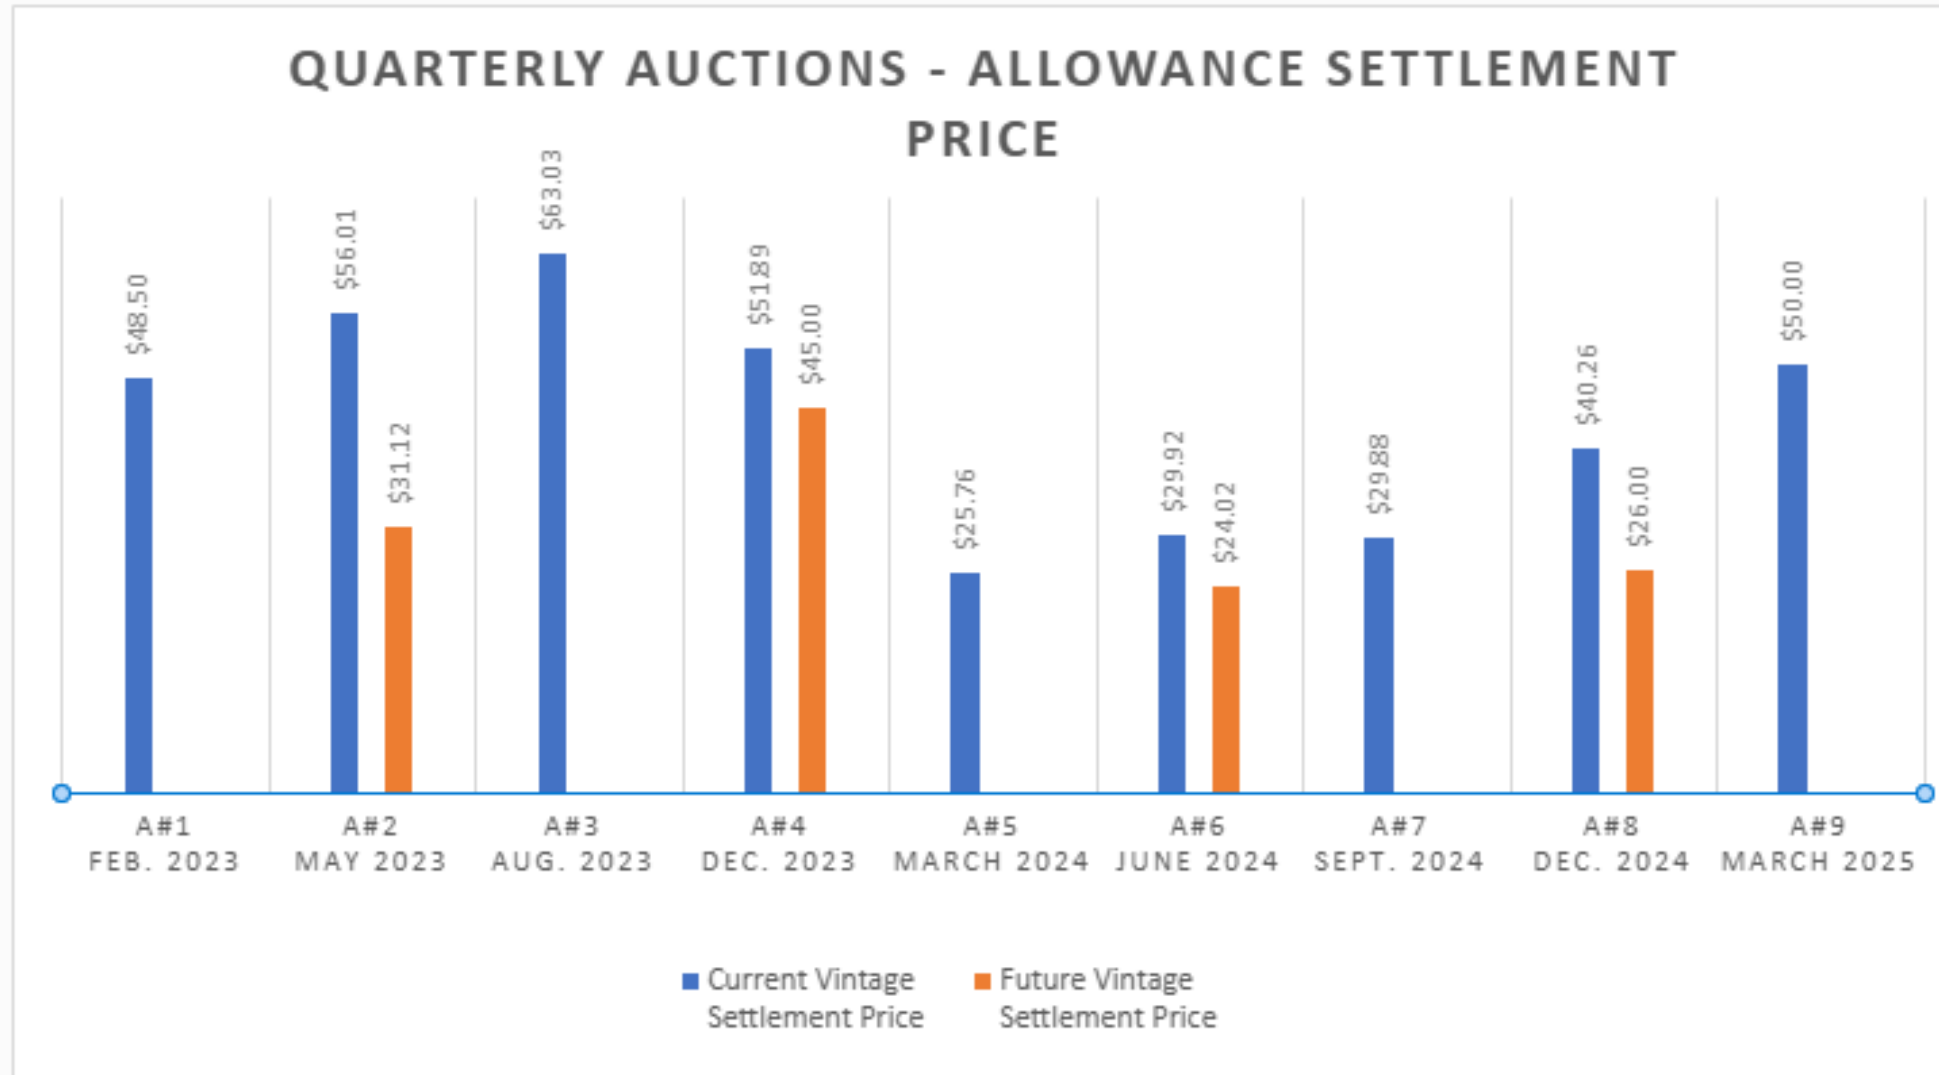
QUARTERLY AUCTIONS - ALLOWANCE SETTLEMENT PRICE

$48.50
$56.01
$31.12
$63.03
$51.89
$45.00
$25.76
$29.92
$24.02
$29.88
$40.26
$26.00
$50.00

A#1 FEB. 2023
A#2 MAY 2023
A#3 AUG. 2023
A#4 DEC. 2023
A#5 MARCH 2024
A#6 JUNE 2024
A#7 SEPT. 2024
A#8 DEC. 2024
A#9 MARCH 2025

Current Vintage Settlement Price
Future Vintage Settlement Price